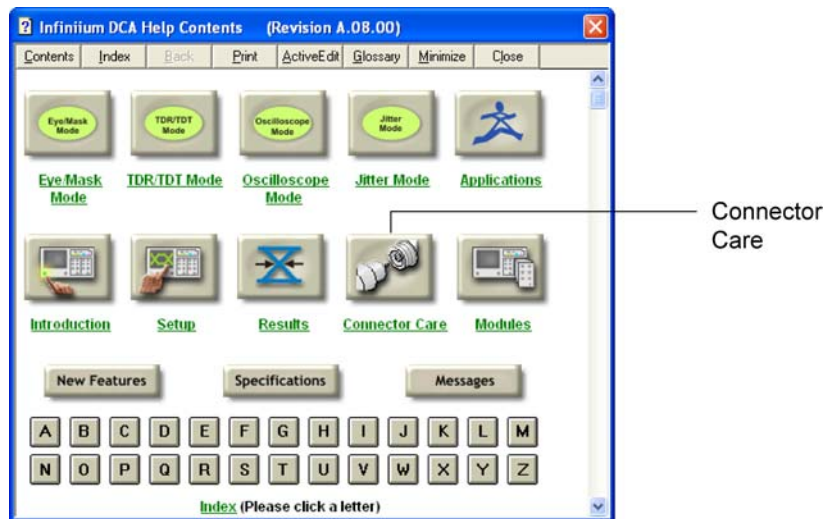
Infiniium DCA Help Contents (Revision A.08.00)

Contents | Index | Back | Print | ActiveEdit | Glossary | Minimize | Close

Eye/Mask Mode
TDR/TDT Mode
Oscilloscope Mode
Jitter Mode

Eye/Mask Mode
TDR/TDT Mode
Oscilloscope Mode
Jitter Mode
Applications

Connector Care

Introduction
Setup
Results
Connector Care
Modules

New Features
Specifications
Messages

A B C D E F G H I J K L M
N O P Q R S T U V W X Y Z

Index (Please click a letter)